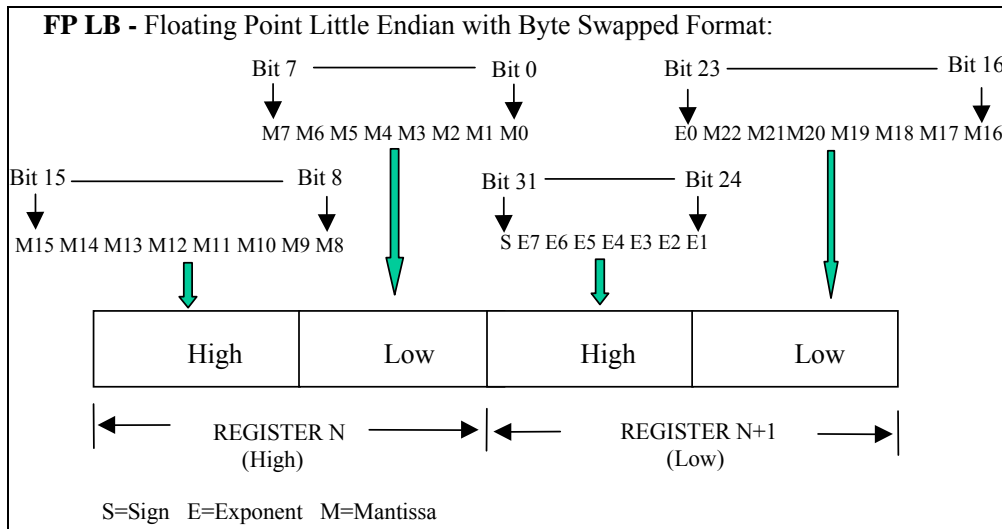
**FP LB -** Floating Point Little Endian with Byte Swapped Format:

Bit 7 Bit 0 Bit 23 Bit 16

M7 M6 M5 M4 M3 M2 M1 M0 E0 M22 M21M20 M19 M18 M17 M16

Bit 15 Bit 8 Bit 31 Bit 24

M15 M14 M13 M12 M11 M10 M9 M8 S E7 E6 E5 E4 E3 E2 E1

| High | Low | High | Low |
|---|---|---|---|

REGISTER N (High) REGISTER N+1 (Low)

S=Sign E=Exponent M=Mantissa